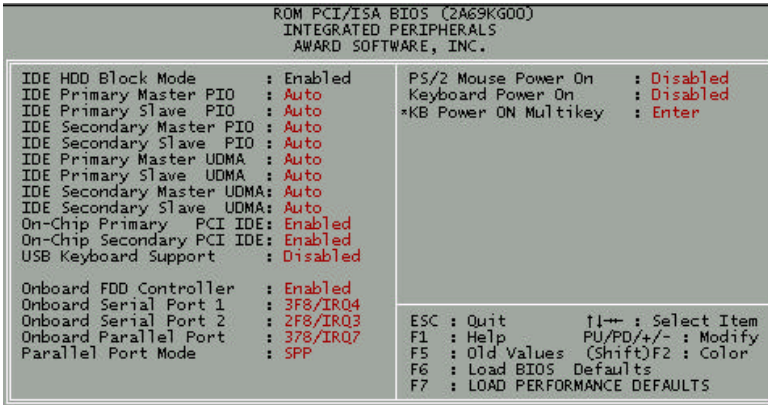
ROM PCI/ISA BIOS (2A69KG00)
INTEGRATED PERIPHERALS
AWARD SOFTWARE, INC.

IDE HDD Block Mode : Enabled
IDE Primary Master PIO : Auto
IDE Primary Slave PIO : Auto
IDE Secondary Master PIO : Auto
IDE Secondary Slave PIO : Auto
IDE Primary Master UDMA : Auto
IDE Primary Slave UDMA : Auto
IDE Secondary Master UDMA: Auto
IDE Secondary Slave UDMA: Auto
On-Chip Primary PCI IDE: Enabled
On-Chip Secondary PCI IDE: Enabled
USB Keyboard Support : Disabled

Onboard FDD Controller : Enabled
Onboard Serial Port 1 : 3F8/IRQ4
Onboard Serial Port 2 : 2F8/IRQ3
Onboard Parallel Port : 378/IRQ7
Parallel Port Mode : SPP

PS/2 Mouse Power On : Disabled
Keyboard Power On : Disabled
*KB Power ON Multikey : Enter

ESC : Quit ↑↓→← : Select Item
F1 : Help PU/PD/+/- : Modify
F5 : Old Values (Shift)F2 : Color
F6 : Load BIOS Defaults
F7 : LOAD PERFORMANCE DEFAULTS